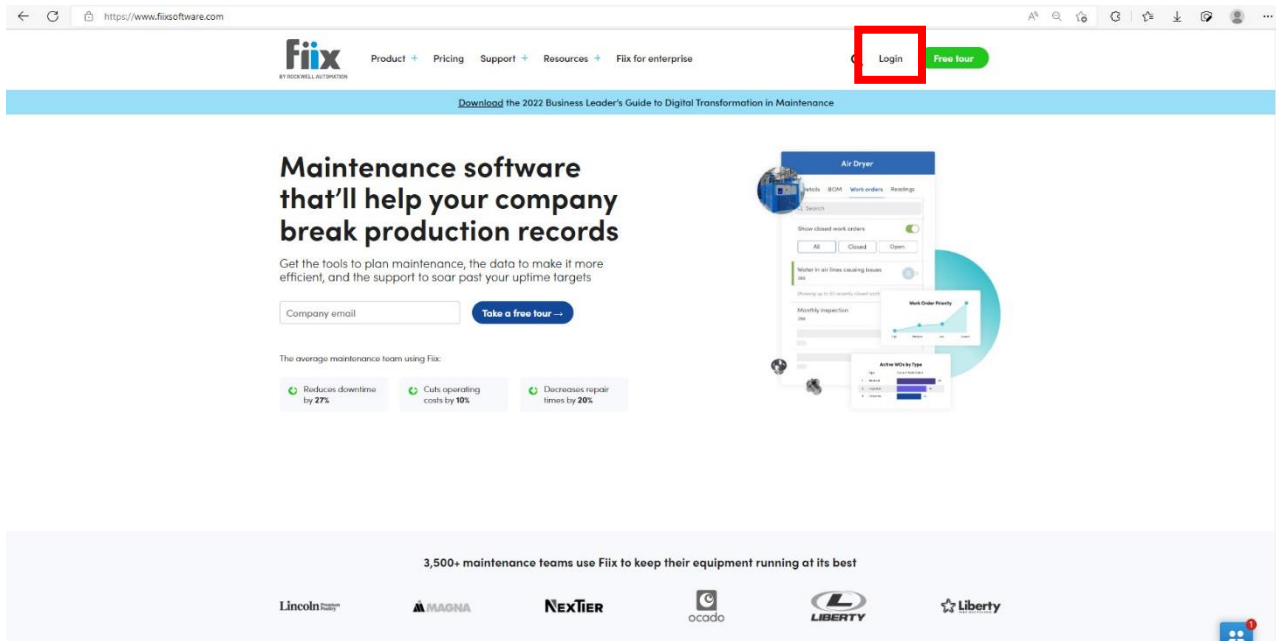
https://www.fiixsoftware.com

Fiix
BY ROCKWELL AUTOMATION

Product + Pricing Support + Resources + Fiix for enterprise

Login Free tour

Download the 2022 Business Leader's Guide to Digital Transformation in Maintenance

Maintenance software that'll help your company break production records

Get the tools to plan maintenance, the data to make it more efficient, and the support to soar past your uptime targets

Company email

Take a free tour →

The average maintenance team using Fiix:

Reduces downtime by 27%

Cuts operating costs by 10%

Decreases repair times by 20%

Air Dryer

Details BOM Work orders Readings

Search

Show closed work orders

All Closed Open

Water in air lines causing issues

Monthly inspection

Work Order Priority

Active WOs by Type

3,500+ maintenance teams use Fiix to keep their equipment running at its best

Lincoln

MAGNA

NEXTIER

ocado

LIBERTY

Liberty

1